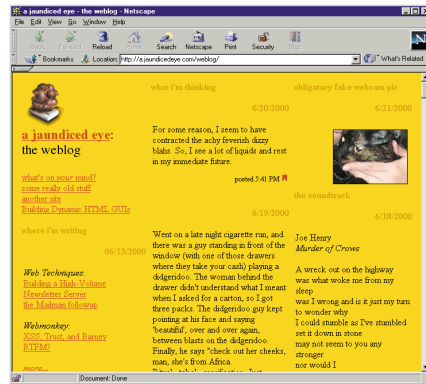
a jaundiced eye - the weblog - Netscape

File Edit View Go Window Help

Back Forward Reload Home Search Netscape Print Security Stop

Bookmarks Location: http://a.jaundicedeye.com/weblog/ What's Related

a jaundiced eye: the weblog

what's on your mind?
some really old stuff
another site
Building Dynamic HTML GUIs

where i'm writing

06/13/2000

Web Techniques:
Building a High-Volume Newsletter Server
the Mailman followup

Webmonkey:
XSS, Trust, and Barney
XTFM!

more...

what i'm thinking

6/20/2000

For some reason, I seem to have contracted the achy feverish dizzy blahs. So, I see a lot of liquids and rest in my immediate future.

posted 5:41 PM

6/19/2000

Went on a late night cigarette run, and there was a guy standing in front of the window (with one of those drawers where they take your cash) playing a didgeridoo. The woman behind the drawer didn't understand what I meant when I asked for a carton, so I got three packs. The didgeridoo guy kept pointing at his face and saying 'beautiful', over and over again, between blasts on the didgeridoo. Finally, he says "check out her cheeks, man, she's from Africa.

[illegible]

obligatory fake webcam pic

6/21/2000

the soundtrack

6/18/2000

Joe Henry
Murder of Crows

A wreck out on the highway
was what woke me from my sleep
was I wrong and is it just my turn to wonder why
I could stumble as I've stumbled
set it down in stone
may not seem to you any stronger
nor would I

Document: Done